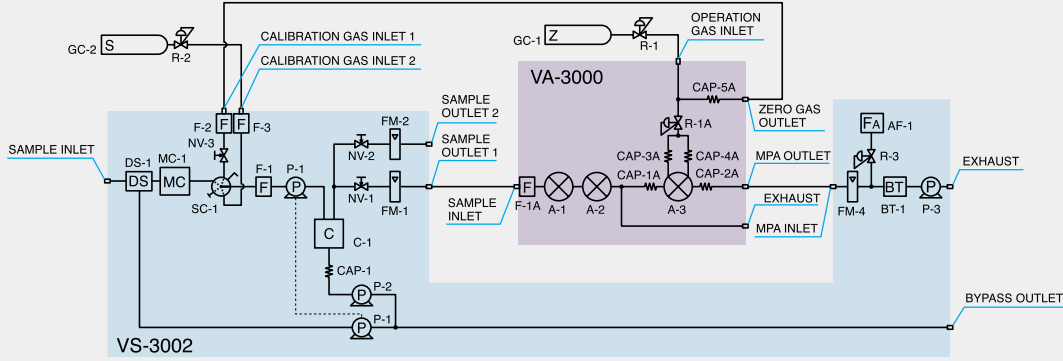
GC-2
S
R-2
CALIBRATION GAS INLET 1
CALIBRATION GAS INLET 2
F-2
F
F
F-3
NV-3
SAMPLE INLET
DS-1
DS
MC-1
MC
SC-1
F-1
F
P-1
P
FM-2
NV-2
NV-1
FM-1
SAMPLE OUTLET 2
SAMPLE OUTLET 1
C
C-1
CAP-1
P-2
P
P-1
P
VS-3002
GC-1
Z
R-1
OPERATION GAS INLET
VA-3000
CAP-5A
ZERO GAS OUTLET
R-1A
CAP-3A
CAP-4A
CAP-1A
CAP-2A
MPA OUTLET
SAMPLE INLET
F
F-1A
A-1
A-2
A-3
EXHAUST
MPA INLET
FA
AF-1
R-3
FM-4
BT
BT-1
P
P-3
EXHAUST
BYPASS OUTLET